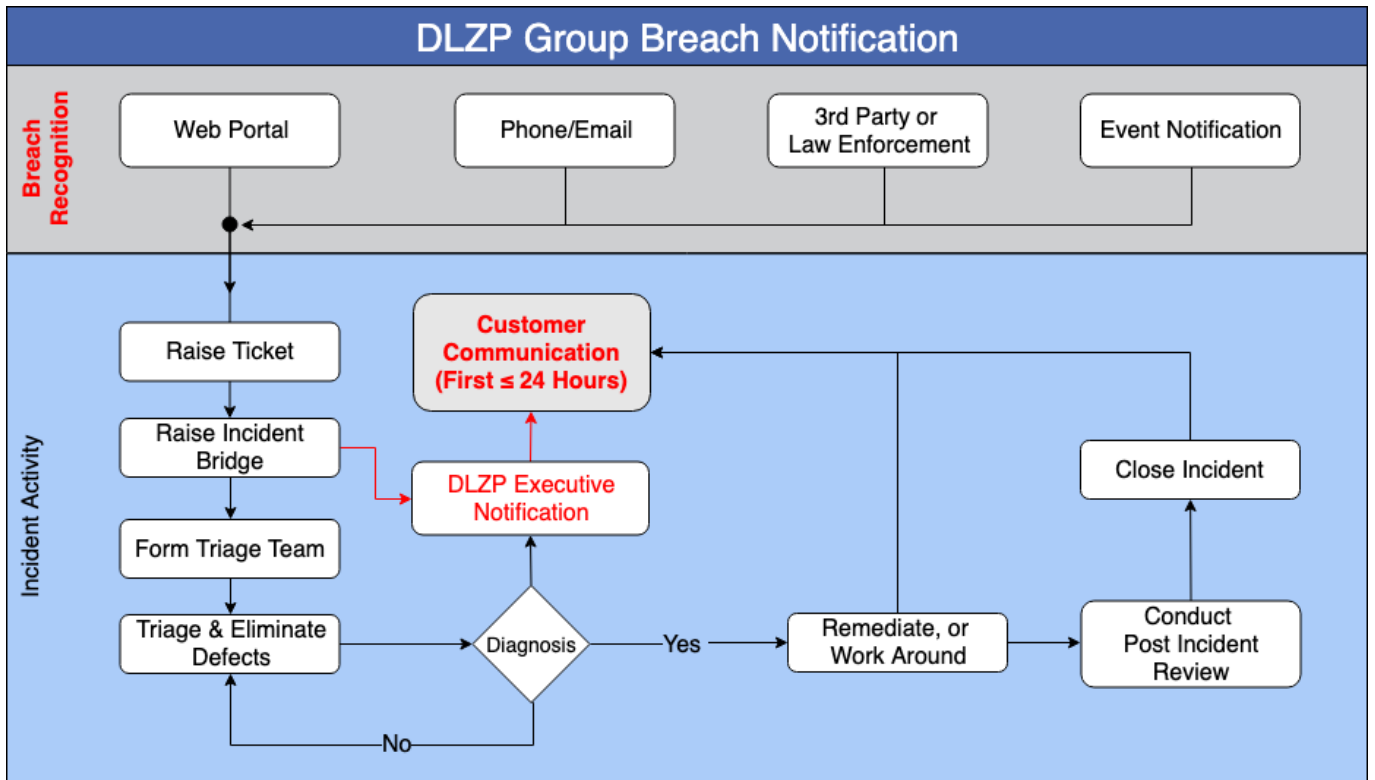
DLZP Group Breach Notification

Breach Recognition

Web Portal

Phone/Email

3rd Party or Law Enforcement

Event Notification

Incident Activity

Raise Ticket

Raise Incident Bridge

Form Triage Team

Triage & Eliminate Defects

Customer Communication (First ≤ 24 Hours)

DLZP Executive Notification

Diagnosis

Yes

No

Remediate, or Work Around

Conduct Post Incident Review

Close Incident